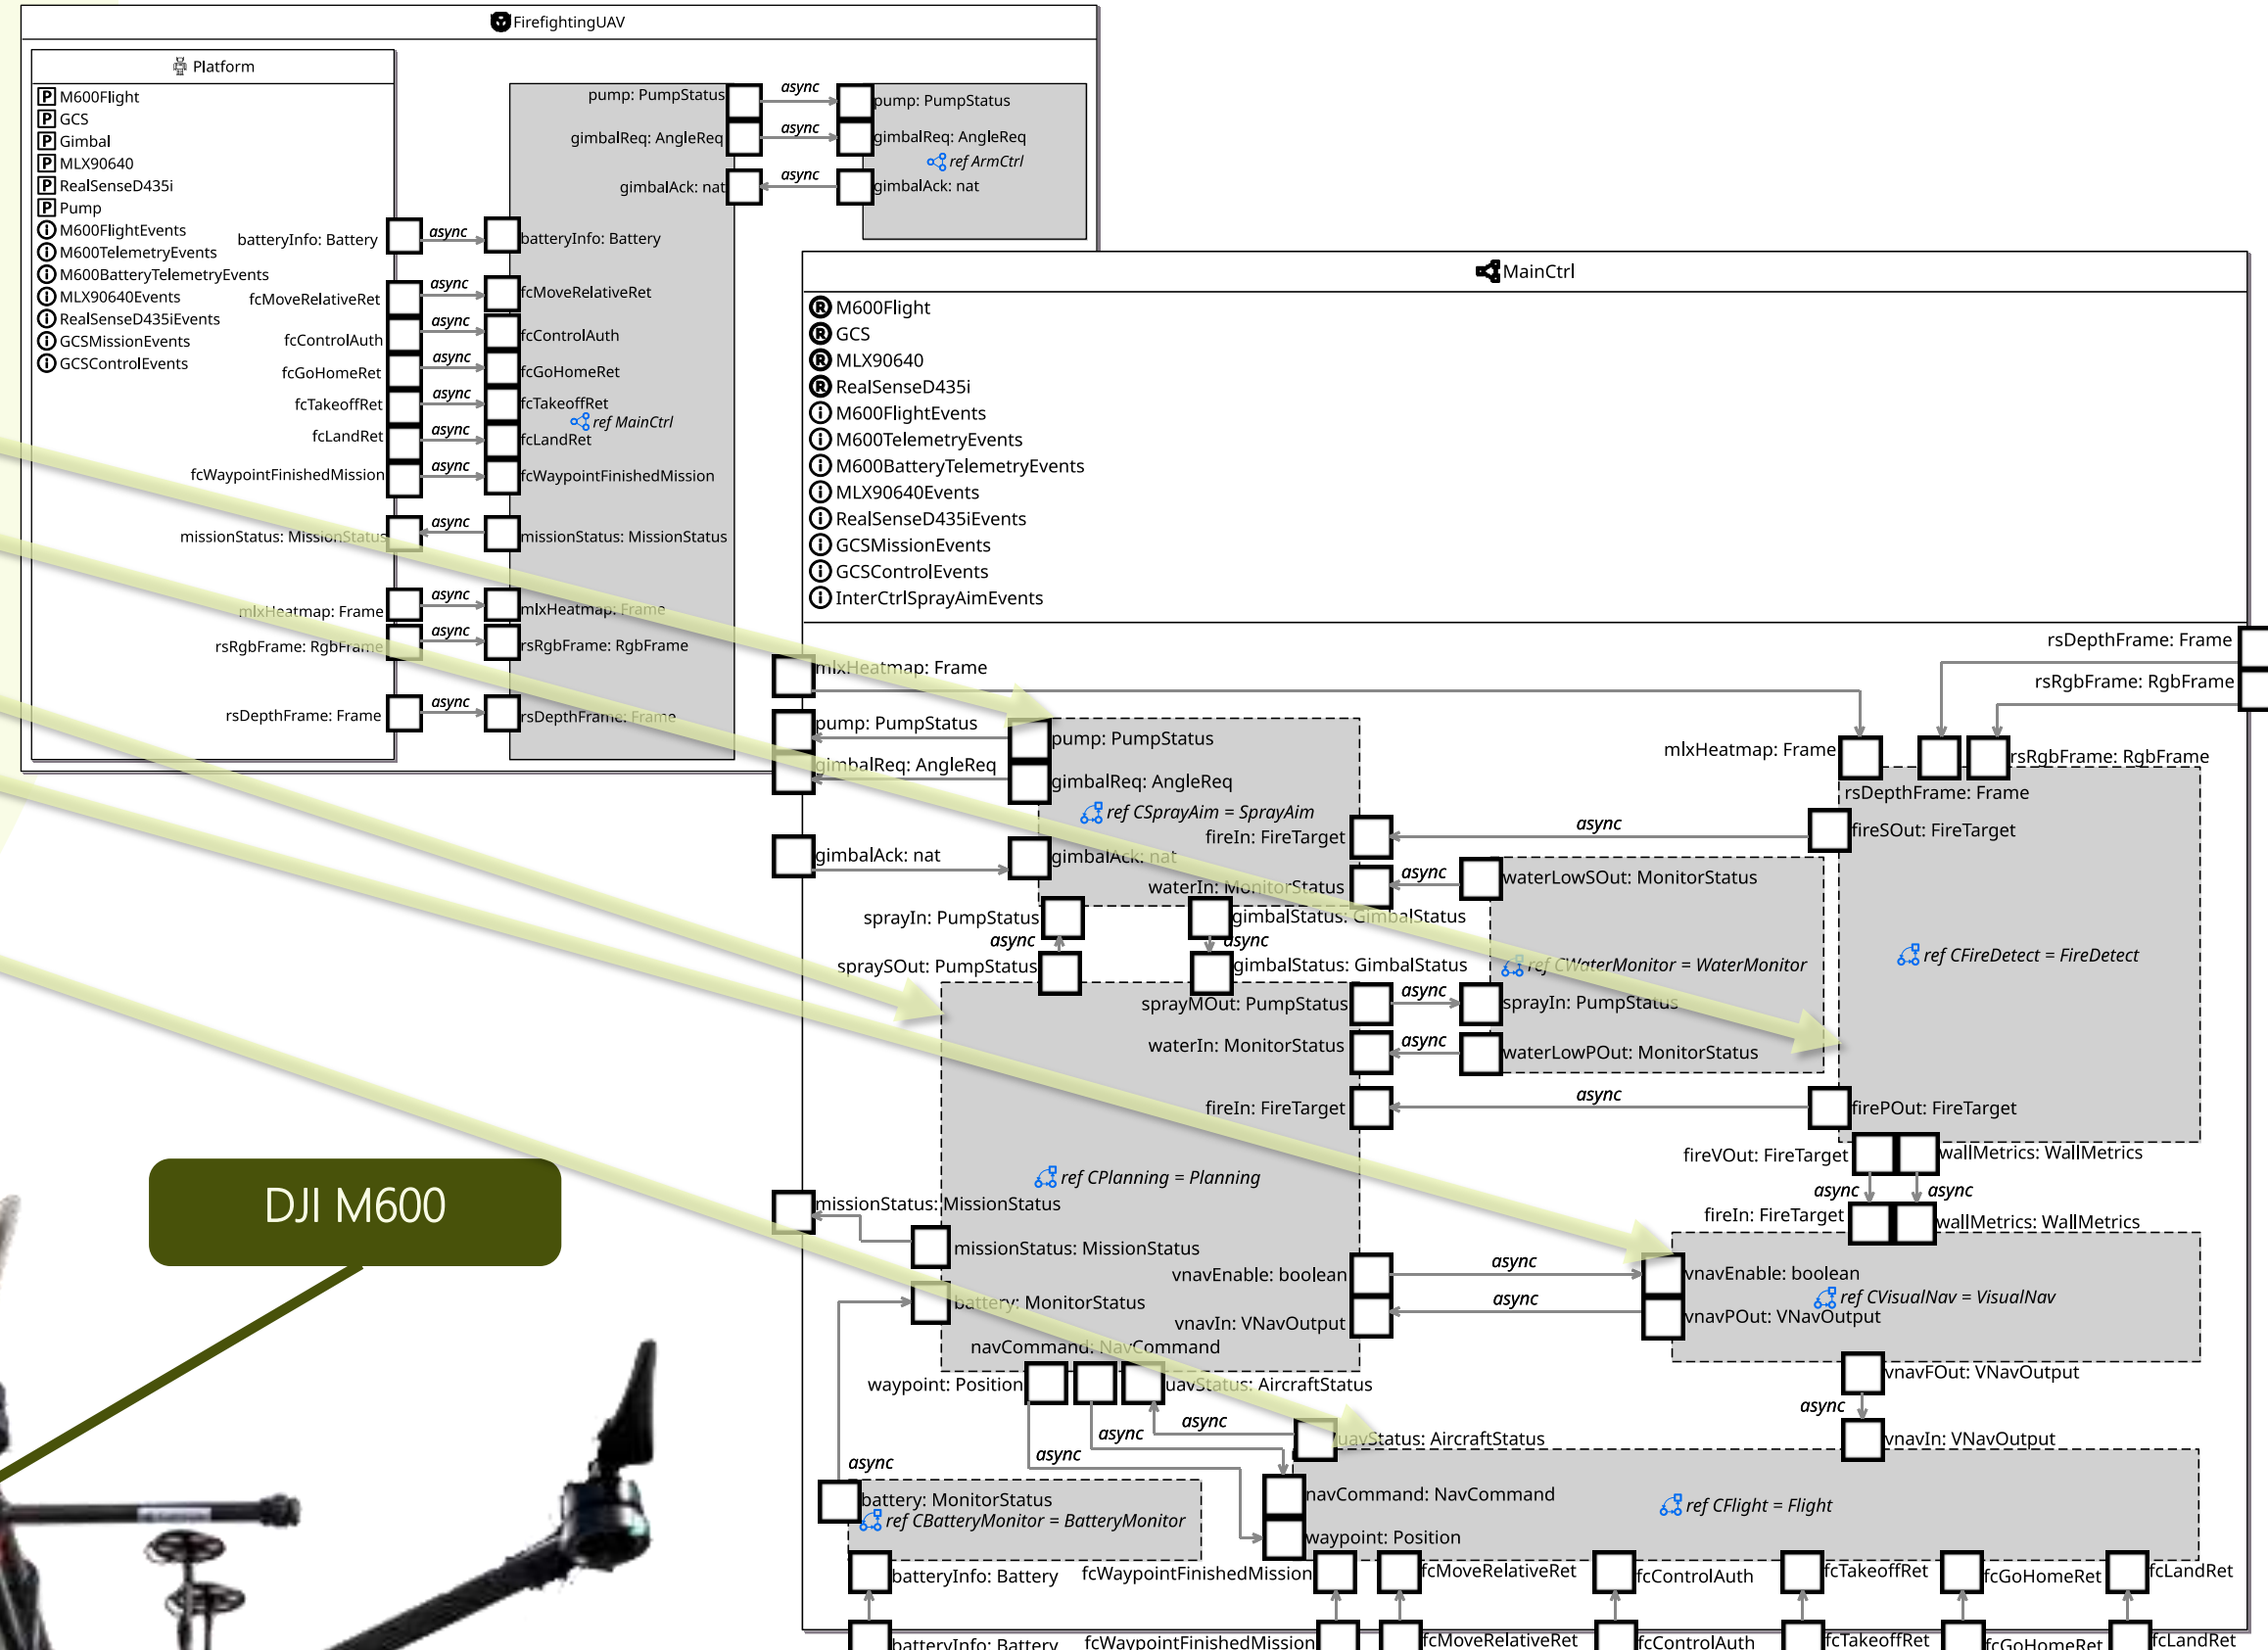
FirefightingUAV

Platform

P M600Flight
P GCS
P Gimbal
P MLX90640
P RealSenseD435i
P Pump
I M600FlightEvents
I M600TelemetryEvents
I M600BatteryTelemetryEvents
I MLX90640Events
I RealSenseD435iEvents
I GCSMissionEvents
I GCSControlEvents

pump: PumpStatus
async
pump: PumpStatus
gimbalReq: AngleReq
async
gimbalReq: AngleReq
ref ArmCtrl
gimbalAck: nat
async
gimbalAck: nat

batteryInfo: Battery
async
batteryInfo: Battery
fcMoveRelativeRet
async
fcMoveRelativeRet
fcControlAuth
async
fcControlAuth
fcGoHomeRet
async
fcGoHomeRet
fcTakeoffRet
async
fcTakeoffRet
ref MainCtrl
fcLandRet
async
fcLandRet
fcWaypointFinishedMission
async
fcWaypointFinishedMission
missionStatus: MissionStatus
async
missionStatus: MissionStatus
mlxHeatmap: Frame
async
mlxHeatmap: Frame
rsRgbFrame: RgbFrame
async
rsRgbFrame: RgbFrame
rsDepthFrame: Frame
async
rsDepthFrame: Frame

MainCtrl

R M600Flight
R GCS
R MLX90640
R RealSenseD435i
I M600FlightEvents
I M600TelemetryEvents
I M600BatteryTelemetryEvents
I MLX90640Events
I RealSenseD435iEvents
I GCSMissionEvents
I GCSControlEvents
I InterCtrlSprayAimEvents

rsDepthFrame: Frame
rsRgbFrame: RgbFrame
mlxHeatmap: Frame
pump: PumpStatus
gimbalReq: AngleReq
pump: PumpStatus
gimbalReq: AngleReq
ref CSprayAim = SprayAim
fireIn: FireTarget
mlxHeatmap: Frame
rsRgbFrame: RgbFrame
rsDepthFrame: Frame
async
fireSOut: FireTarget
gimbalAck: nat
gimbalAck: nat
async
waterIn: MonitorStatus
waterLowSOut: MonitorStatus
sprayIn: PumpStatus
gimbalStatus: GimbalStatus
async
async
ref CFireDetect = FireDetect
spraySOut: PumpStatus
gimbalStatus: GimbalStatus
ref CWaterMonitor = WaterMonitor
sprayMOut: PumpStatus
async
sprayIn: PumpStatus
waterIn: MonitorStatus
async
waterLowPOut: MonitorStatus
fireIn: FireTarget
async
firePOut: FireTarget
fireVOut: FireTarget
wallMetrics: WallMetrics
ref CPlanning = Planning
async
async
missionStatus: MissionStatus
fireIn: FireTarget
wallMetrics: WallMetrics
missionStatus: MissionStatus
vnavEnable: boolean
async
vnavEnable: boolean
ref CVisualNav = VisualNav
battery: MonitorStatus
vnavIn: VNavOutput
async
vnavPOut: VNavOutput
navCommand: NavCommand
vnavFOut: VNavOutput
waypoint: Position
uavStatus: AircraftStatus
async
async
async
uavStatus: AircraftStatus
vnavIn: VNavOutput
async
async
navCommand: NavCommand
ref CFlight = Flight
battery: MonitorStatus
ref CBatteryMonitor = BatteryMonitor
waypoint: Position
batteryInfo: Battery
fcWaypointFinishedMission
fcMoveRelativeRet
fcControlAuth
fcTakeoffRet
fcGoHomeRet
fcLandRet
batteryInfo: Battery
fcWaypointFinishedMission
fcMoveRelativeRet
fcControlAuth
fcTakeoffRet
fcGoHomeRet
fcLandRet

DJI M600